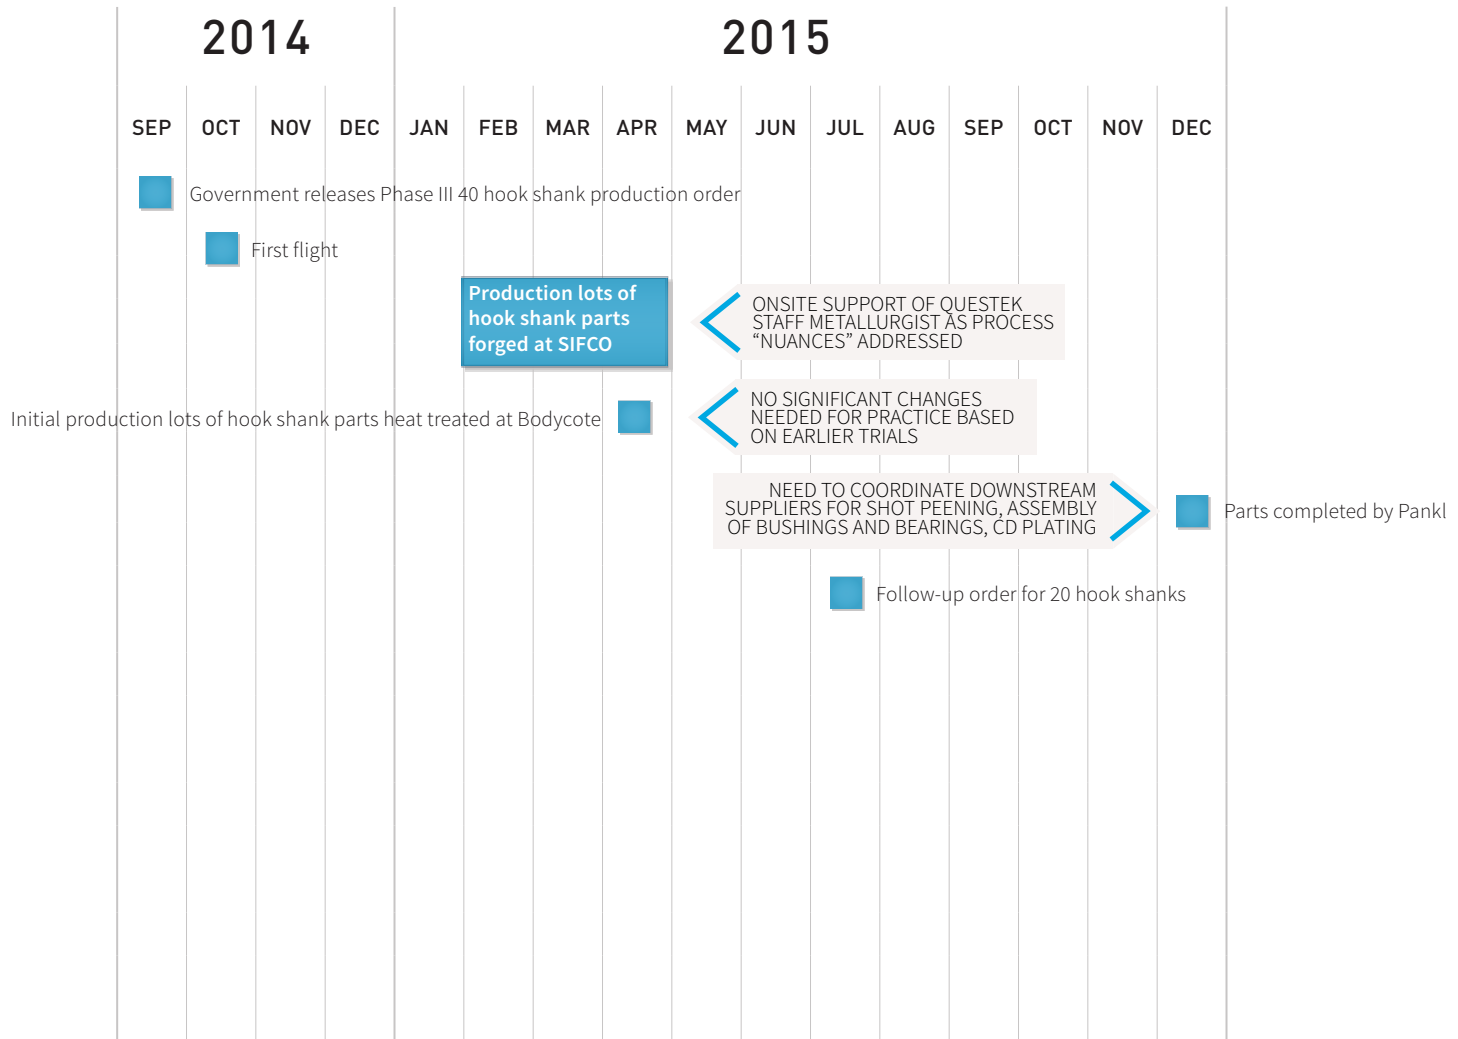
2014

2015

SEP OCT NOV DEC JAN FEB MAR APR MAY JUN JUL AUG SEP OCT NOV DEC

Government releases Phase III 40 hook shank production order

First flight

Production lots of hook shank parts forged at SIFCO

ONSITE SUPPORT OF QUESTEK STAFF METALLURGIST AS PROCESS "NUANCES" ADDRESSED

Initial production lots of hook shank parts heat treated at Bodycote

NO SIGNIFICANT CHANGES NEEDED FOR PRACTICE BASED ON EARLIER TRIALS

NEED TO COORDINATE DOWNSTREAM SUPPLIERS FOR SHOT PEENING, ASSEMBLY OF BUSHINGS AND BEARINGS, CD PLATING

Parts completed by Pankl

Follow-up order for 20 hook shanks